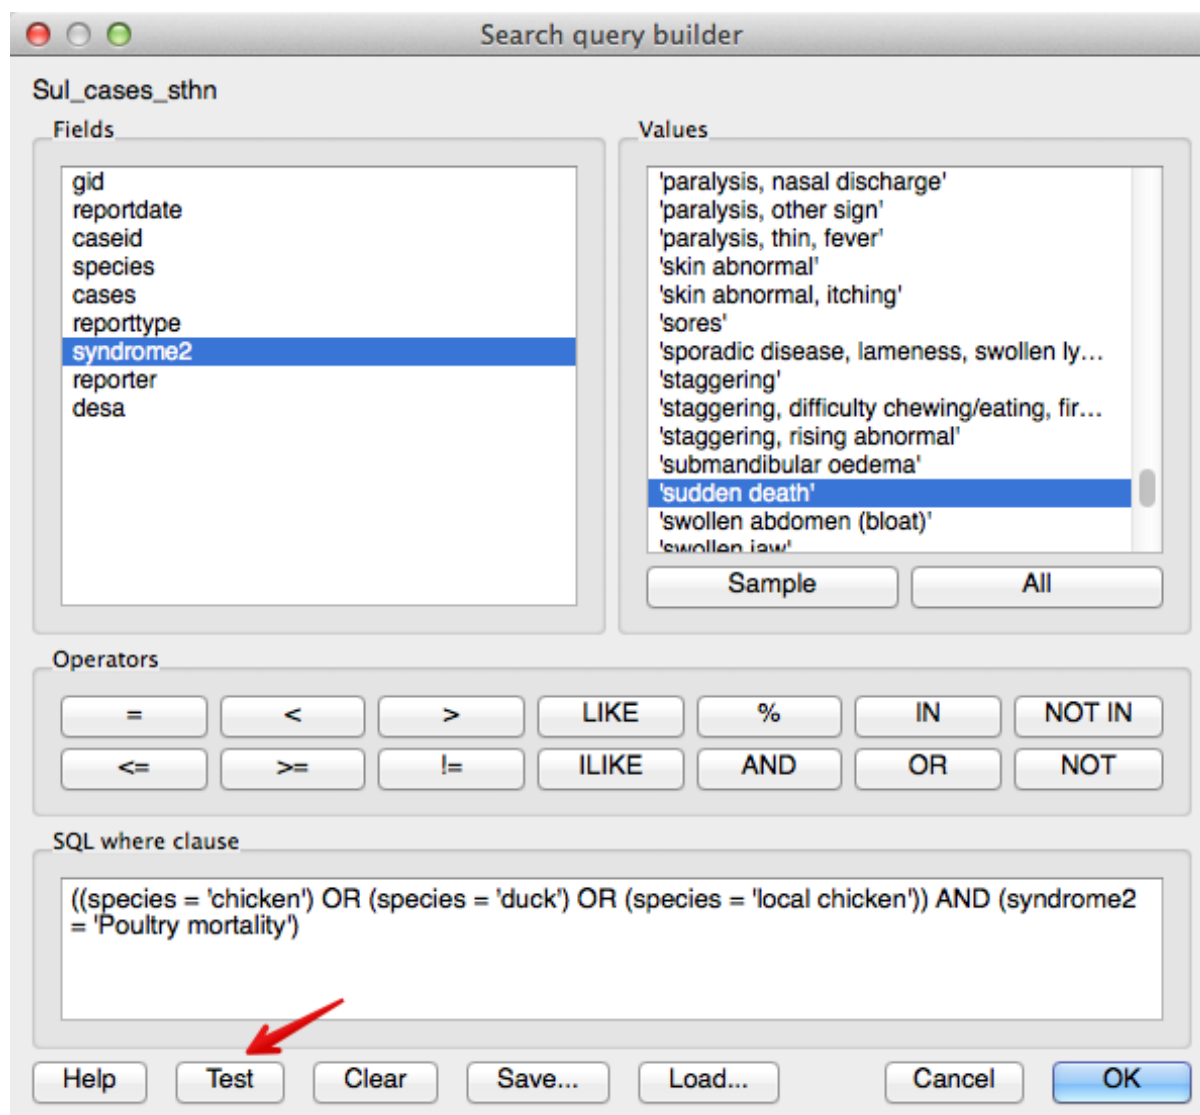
Search query builder

Sul_cases_sthn

Fields

gid
reportdate
caseid
species
cases
reporttype
syndrome2
reporter
desa

Values

'paralysis, nasal discharge'
'paralysis, other sign'
'paralysis, thin, fever'
'skin abnormal'
'skin abnormal, itching'
'sores'
'sporadic disease, lameness, swollen ly…
'staggering'
'staggering, difficulty chewing/eating, fir…
'staggering, rising abnormal'
'submandibular oedema'
'sudden death'
'swollen abdomen (bloat)'
'swollen jaw'

Sample
All

Operators

| = | < | > | LIKE | % | IN | NOT IN |
|---|---|---|---|---|---|---|
| <= | >= | != | ILIKE | AND | OR | NOT |

SQL where clause

((species = 'chicken') OR (species = 'duck') OR (species = 'local chicken')) AND (syndrome2 = 'Poultry mortality')

Help
Test
Clear
Save...
Load...
Cancel
OK